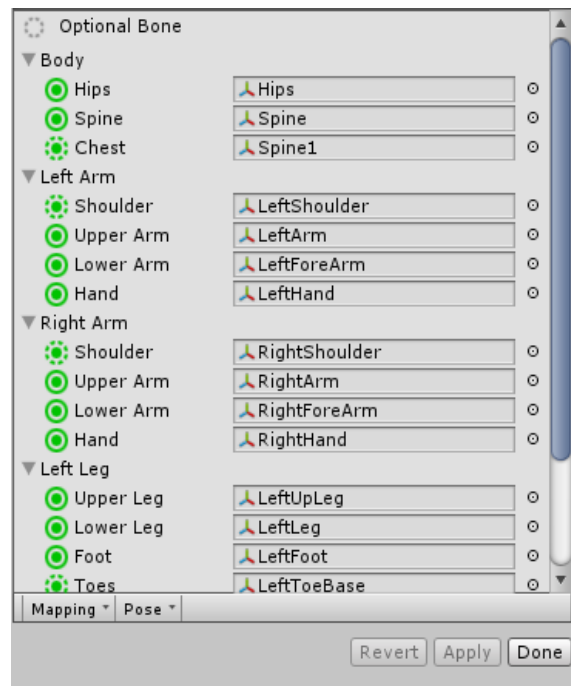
Optional Bone

▼Body

| | |
|---|---|
| Hips | Hips |
| Spine | Spine |
| Chest | Spine1 |

▼Left Arm

| | |
|---|---|
| Shoulder | LeftShoulder |
| Upper Arm | LeftArm |
| Lower Arm | LeftForeArm |
| Hand | LeftHand |

▼Right Arm

| | |
|---|---|
| Shoulder | RightShoulder |
| Upper Arm | RightArm |
| Lower Arm | RightForeArm |
| Hand | RightHand |

▼Left Leg

| | |
|---|---|
| Upper Leg | LeftUpLeg |
| Lower Leg | LeftLeg |
| Foot | LeftFoot |
| Toes | LeftToeBase |

Mapping ▾ Pose ▾

Revert Apply Done